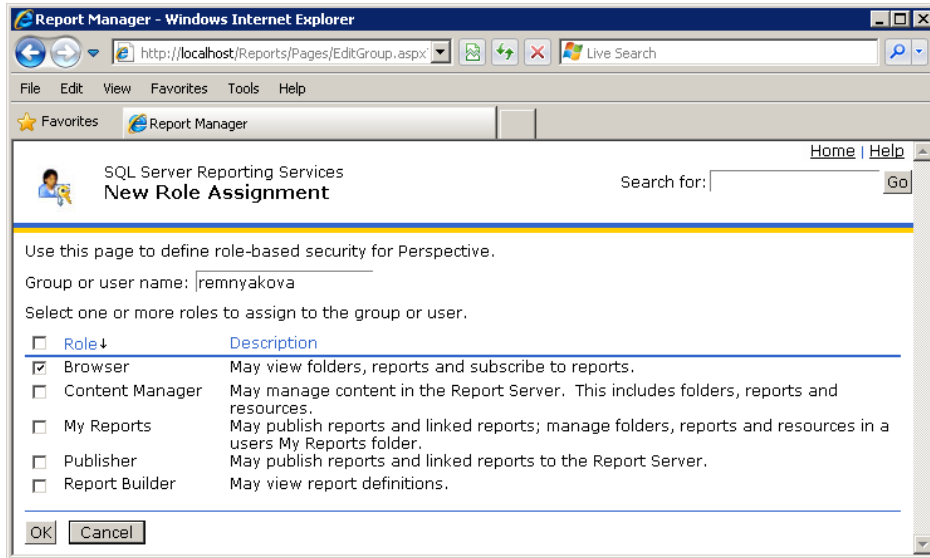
Report Manager - Windows Internet Explorer

http://localhost/Reports/Pages/EditGroup.aspx

Live Search

File Edit View Favorites Tools Help

Favorites

Report Manager

Home | Help

SQL Server Reporting Services
New Role Assignment

Search for: Go

Use this page to define role-based security for Perspective.

Group or user name: remnyakova

Select one or more roles to assign to the group or user.

| | Role↓ | Description |
|---|---|---|
| ☑ | Browser | May view folders, reports and subscribe to reports. |
| ☐ | Content Manager | May manage content in the Report Server. This includes folders, reports and resources. |
| ☐ | My Reports | May publish reports and linked reports; manage folders, reports and resources in a users My Reports folder. |
| ☐ | Publisher | May publish reports and linked reports to the Report Server. |
| ☐ | Report Builder | May view report definitions. |

OK Cancel